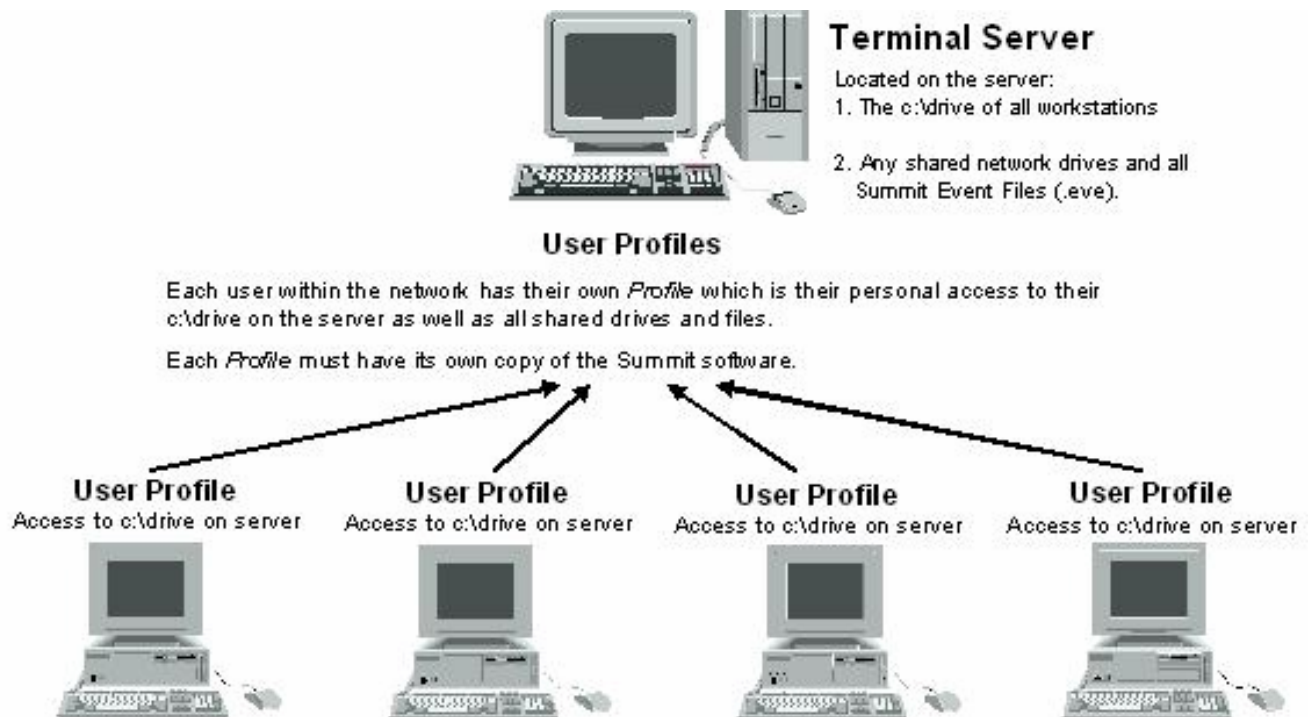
**Terminal Server**

Located on the server:
1. The c:\drive of all workstations

2. Any shared network drives and all Summit Event Files (.eve).

**User Profiles**

Each user within the network has their own *Profile* which is their personal access to their c:\drive on the server as well as all shared drives and files.

Each *Profile* must have its own copy of the Summit software.

**User Profile**
Access to c:\drive on server

**User Profile**
Access to c:\drive on server

**User Profile**
Access to c:\drive on server

**User Profile**
Access to c:\drive on server